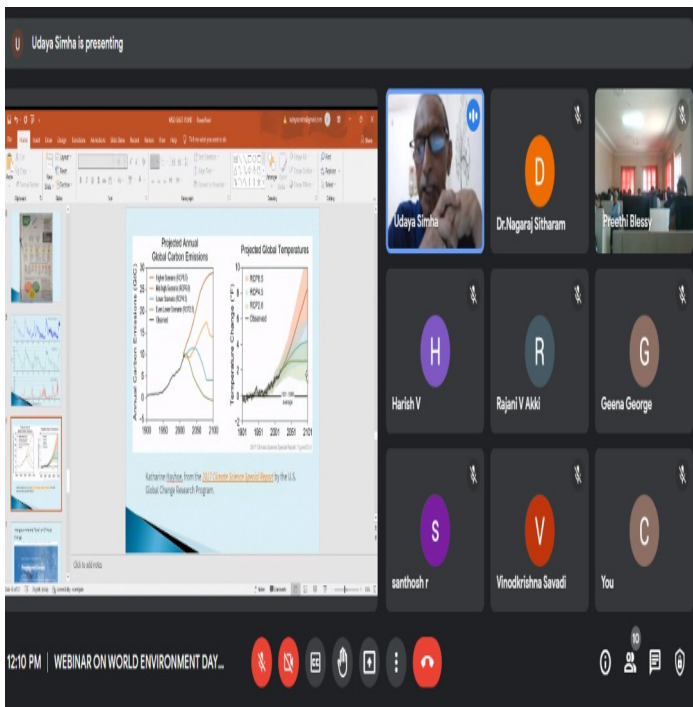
U Udaya Simha is presenting

Projected Annual Global Carbon Emissions

Higher Scenario (RCP8.5)
Mid-High Scenario (RCP6.0)
Lower Scenario (RCP4.5)
Even Lower Scenario (RCP2.6)
Observed

Annual Carbon Emissions (GtC)

1900 1950 2000 2050 2100

Projected Global Temperatures

RCP8.5
RCP4.5
RCP2.6
Observed

Temperature Change (°F)

1901 1951 2001 2051 2101

Katharine Hayhoe, from the 2017 Climate Science Special Report by the U.S. Global Change Research Program.

Click to add notes

Udaya Simha

D
Dr.Nagaraj Sitharam

Preethi Blessy

H
Harish V

R
Rajani V Akki

G
Geena George

S
santhosh r

V
Vinodkrishna Savadi

C
You

12:10 PM | WEBINAR ON WORLD ENVIRONMENT DAY...

10